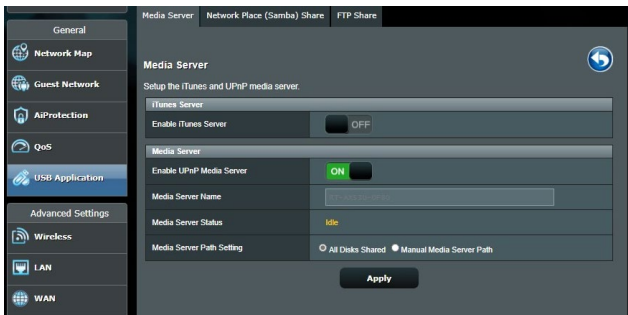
General

Network Map

Guest Network

AiProtection

QoS

USB Application

Advanced Settings

Wireless

LAN

WAN

Media Server | Network Place (Samba) Share | FTP Share

Media Server

Setup the iTunes and UPnP media server.

iTunes Server

Enable iTunes Server OFF

Media Server

Enable UPnP Media Server ON

Media Server Name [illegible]

Media Server Status Idle

Media Server Path Setting All Disks Shared Manual Media Server Path

Apply